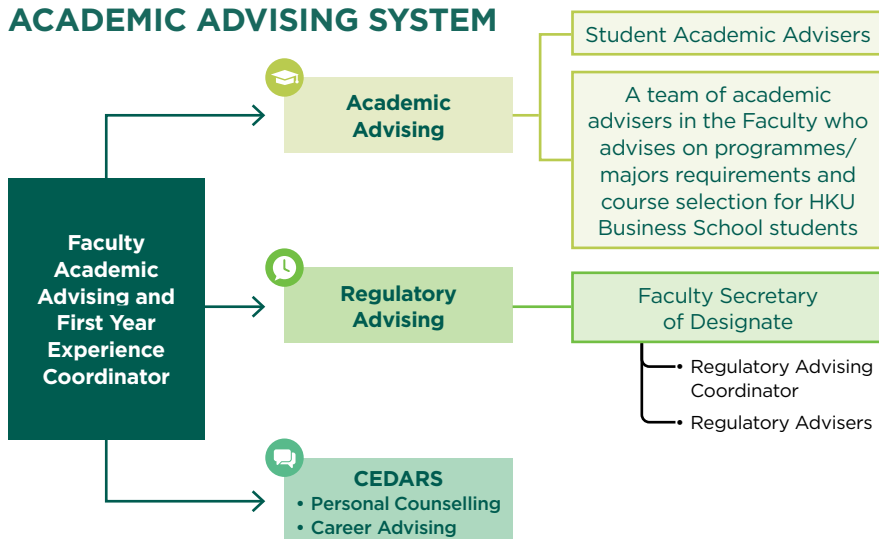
ACADEMIC ADVISING SYSTEM

Faculty Academic Advising and First Year Experience Coordinator

Academic Advising

Student Academic Advisers

A team of academic advisers in the Faculty who advises on programmes/ majors requirements and course selection for HKU Business School students

Regulatory Advising

Faculty Secretary of Designate

• Regulatory Advising Coordinator
• Regulatory Advisers

CEDARS
• Personal Counselling
• Career Advising